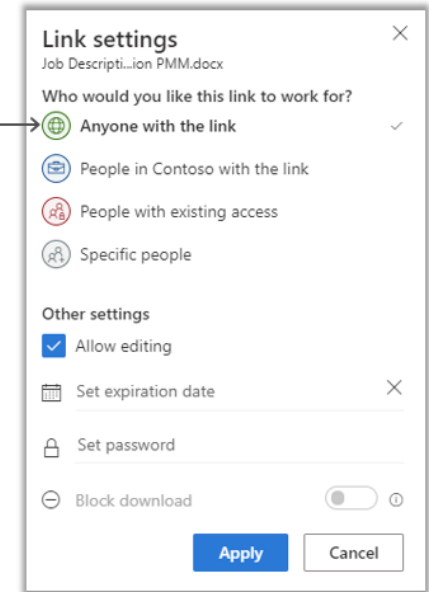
Link settings
Job Descripti...ion PMM.docx

Who would you like this link to work for?

Anyone with the link

People in Contoso with the link

People with existing access

Specific people

Other settings

Allow editing

Set expiration date

Set password

Block download

Apply

Cancel